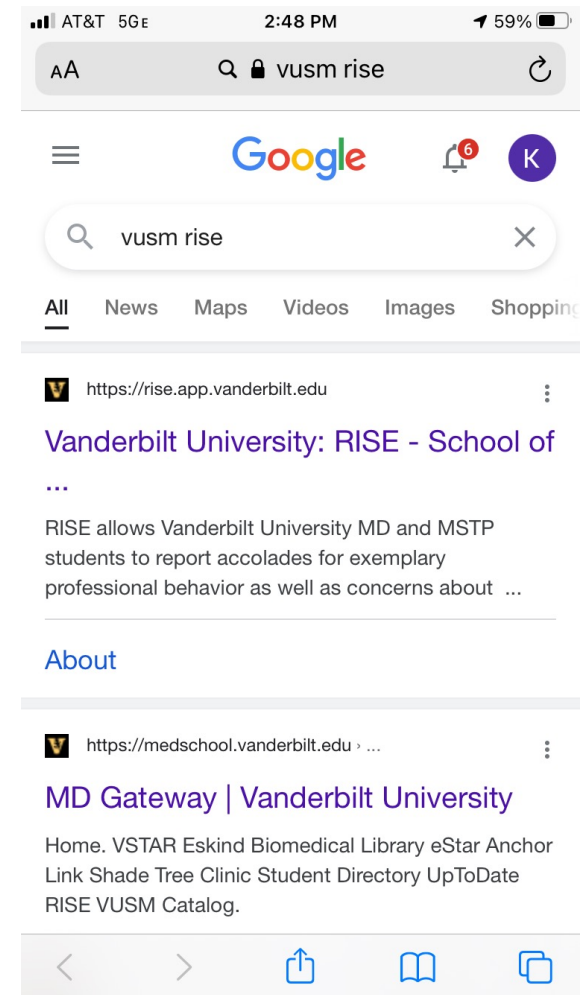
AT&T 5GE 2:48 PM 59%

AA vusm rise

Google

6

K

vusm rise

All News Maps Videos Images Shoppin

V https://rise.app.vanderbilt.edu

Vanderbilt University: RISE - School of ...

RISE allows Vanderbilt University MD and MSTP students to report accolades for exemplary professional behavior as well as concerns about ...

About

V https://medschool.vanderbilt.edu › ...

MD Gateway | Vanderbilt University

Home. VSTAR Eskind Biomedical Library eStar Anchor Link Shade Tree Clinic Student Directory UpToDate RISE VUSM Catalog.